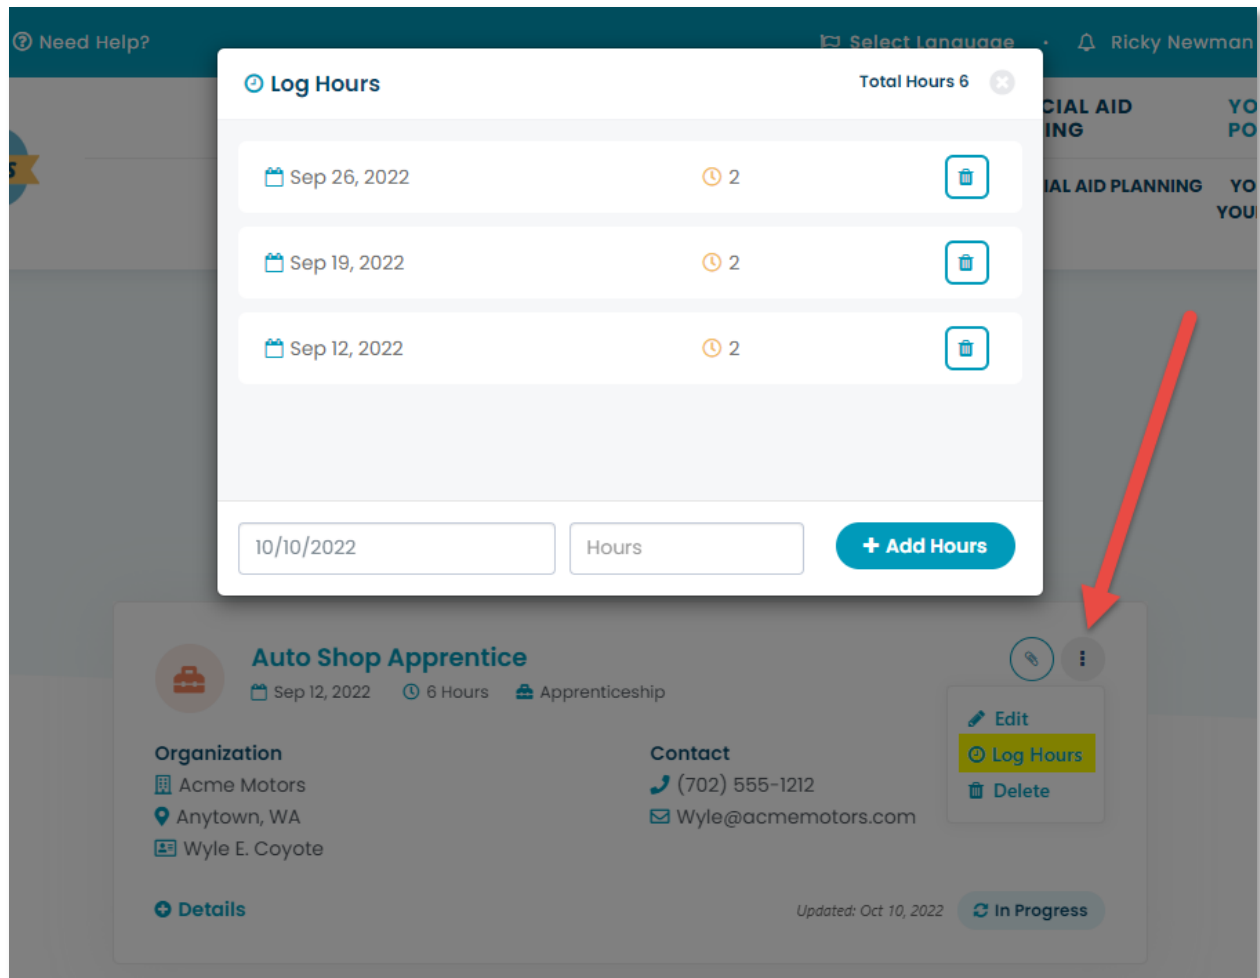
Need Help?
Select Language
Ricky Newman
CIAL AID
ING
YO
PO
IAL AID PLANNING
YO
YOU

Log Hours
Total Hours 6

Sep 26, 2022
2

Sep 19, 2022
2

Sep 12, 2022
2

10/10/2022
Hours
+ Add Hours

Auto Shop Apprentice
Sep 12, 2022
6 Hours
Apprenticeship

Edit
Log Hours
Delete

Organization
Acme Motors
Anytown, WA
Wyle E. Coyote

Contact
(702) 555-1212
Wyle@acmemotors.com

Details
Updated: Oct 10, 2022
In Progress